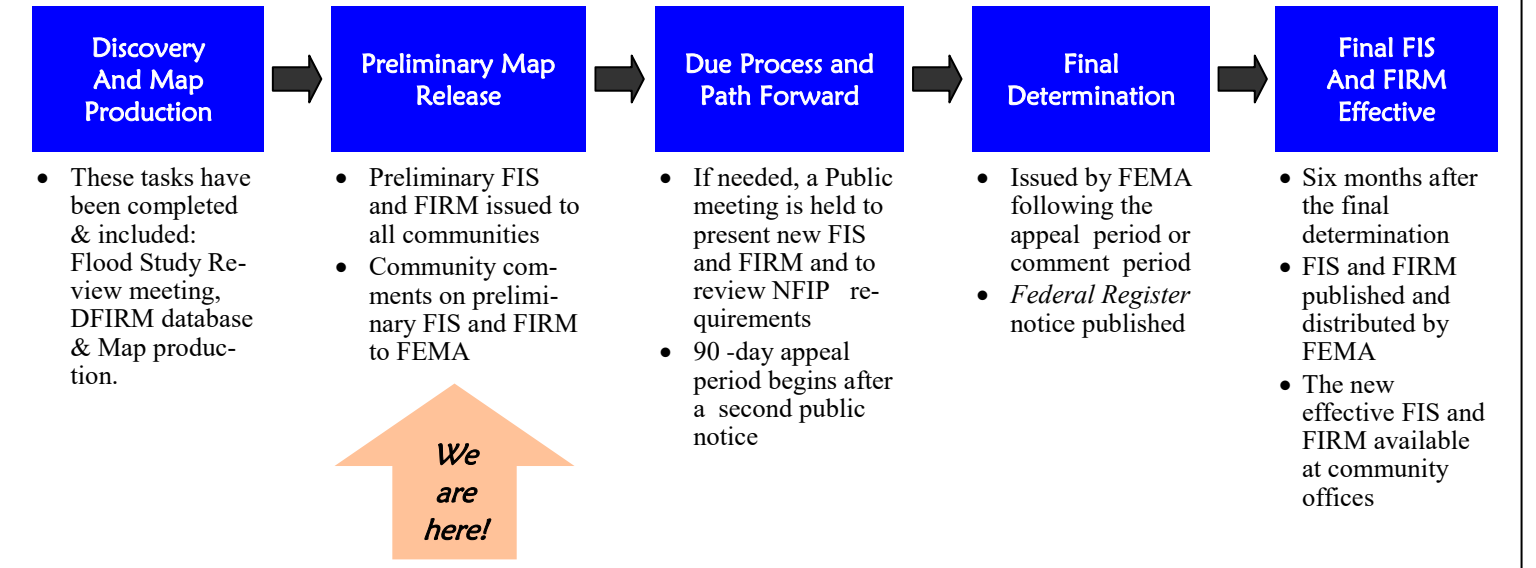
Discovery And Map Production

• These tasks have been completed & included: Flood Study Review meeting, DFIRM database & Map production.

Preliminary Map Release

• Preliminary FIS and FIRM issued to all communities
• Community comments on preliminary FIS and FIRM to FEMA

We are here!

Due Process and Path Forward

• If needed, a Public meeting is held to present new FIS and FIRM and to review NFIP requirements
• 90 -day appeal period begins after a second public notice

Final Determination

• Issued by FEMA following the appeal period or comment period
• *Federal Register* notice published

Final FIS And FIRM Effective

• Six months after the final determination
• FIS and FIRM published and distributed by FEMA
• The new effective FIS and FIRM available at community offices